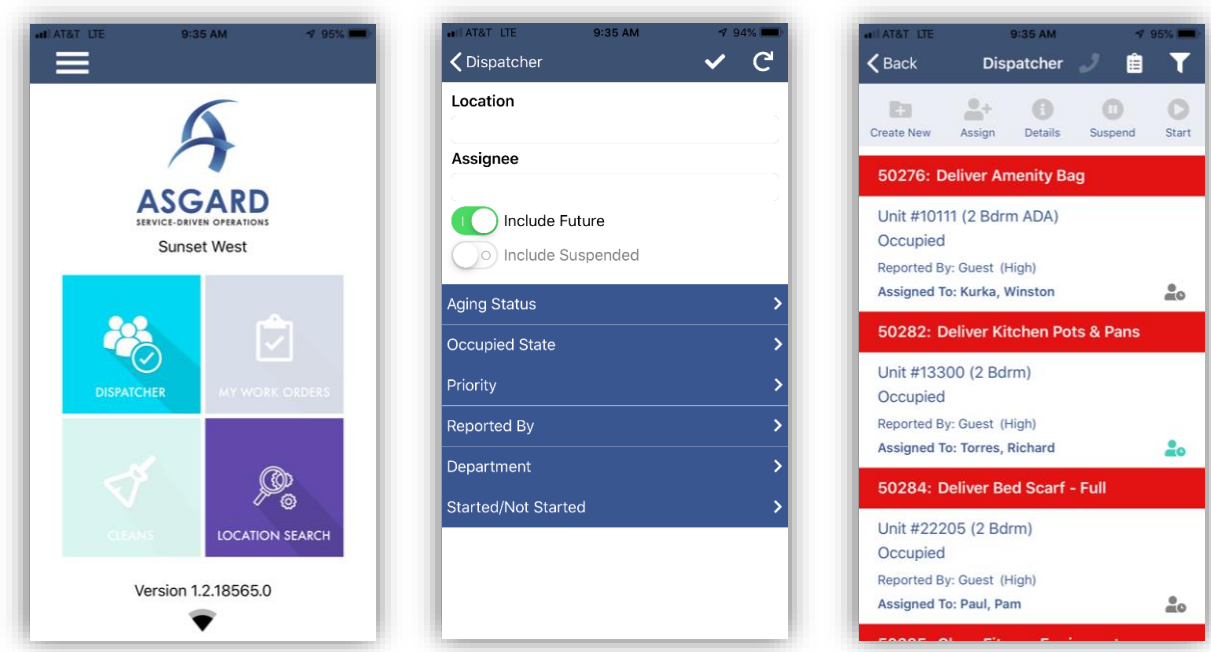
AT&T LTE 9:35 AM 95%

ASGARD
SERVICE-DRIVEN OPERATIONS
Sunset West

DISPATCHER
MY WORK ORDERS
CLEANS
LOCATION SEARCH

Version 1.2.18565.0

AT&T LTE 9:35 AM 94%

Dispatcher

Location

Assignee

Include Future
Include Suspended

Aging Status
Occupied State
Priority
Reported By
Department
Started/Not Started

AT&T LTE 9:35 AM 95%

Back Dispatcher

Create New
Assign
Details
Suspend
Start

50276: Deliver Amenity Bag
Unit #10111 (2 Bdrm ADA)
Occupied
Reported By: Guest (High)
Assigned To: Kurka, Winston

50282: Deliver Kitchen Pots & Pans
Unit #13300 (2 Bdrm)
Occupied
Reported By: Guest (High)
Assigned To: Torres, Richard

50284: Deliver Bed Scarf - Full
Unit #22205 (2 Bdrm)
Occupied
Reported By: Guest (High)
Assigned To: Paul, Pam

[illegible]